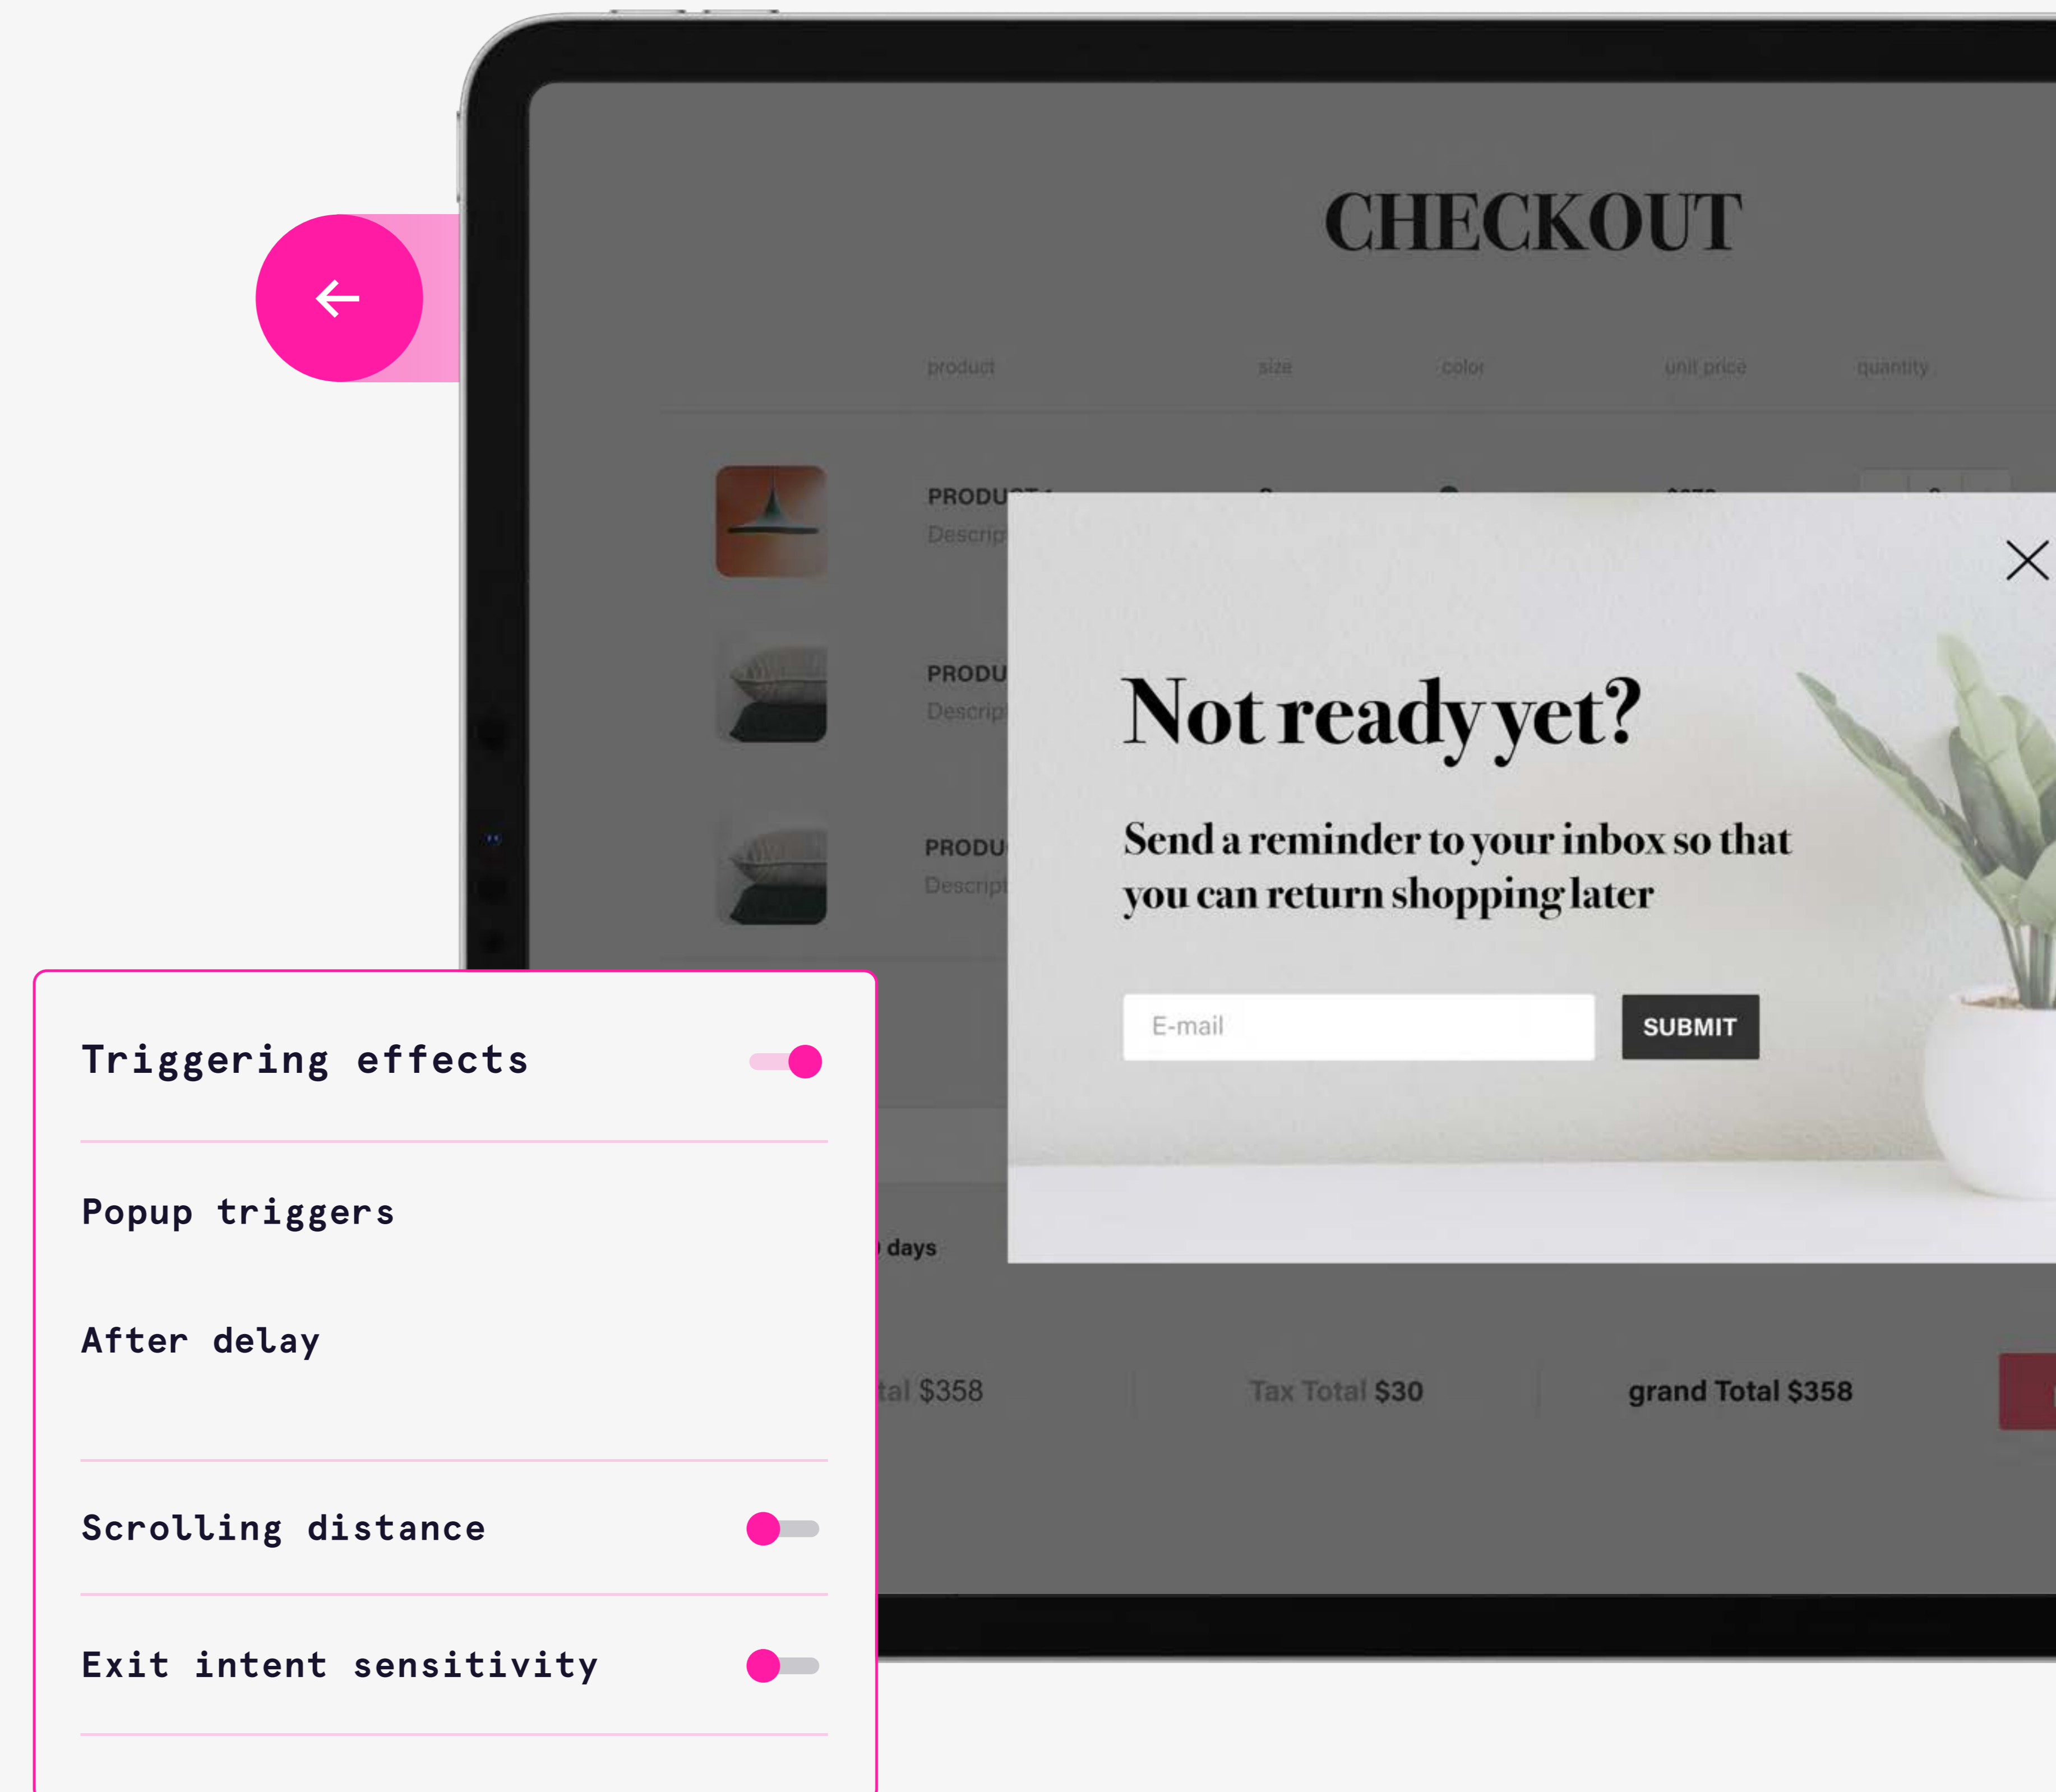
CHECKOUT

product size color unit price quantity

PRODU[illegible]
Descrip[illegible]

PRODU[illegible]
Descrip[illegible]

PRODU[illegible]
Descrip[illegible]

Not ready yet?

Send a reminder to your inbox so that you can return shopping later

E-mail

SUBMIT

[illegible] days

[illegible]tal $358

Tax Total $30

grand Total $358

Triggering effects

Popup triggers

After delay

Scrolling distance

Exit intent sensitivity